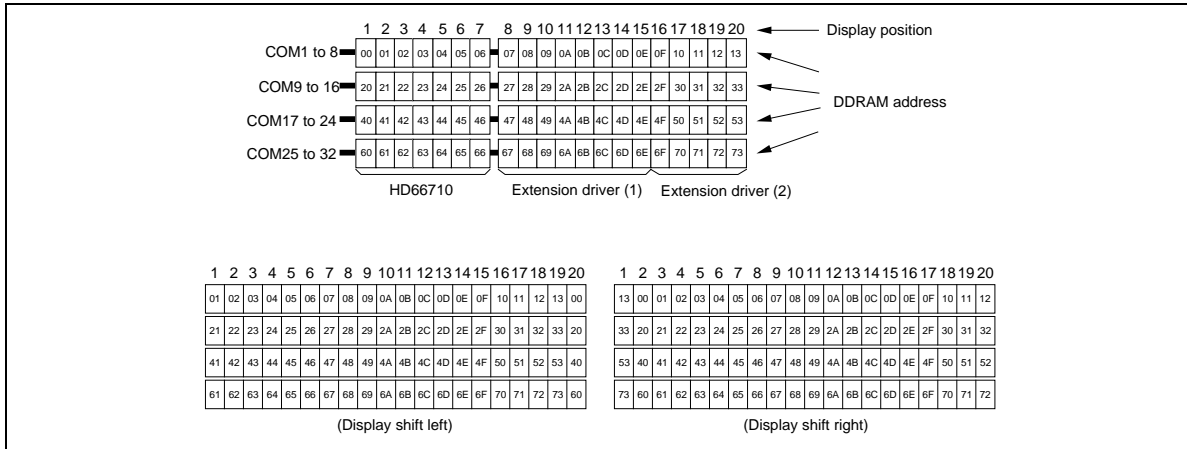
1 2 3 4 5 6 7 8 9 10 11 12 13 14 15 16 17 18 19 20 Display position

| COM1 to 8 | 00 | 01 | 02 | 03 | 04 | 05 | 06 | 07 | 08 | 09 | 0A | 0B | 0C | 0D | 0E | 0F | 10 | 11 | 12 | 13 |
|---|---|---|---|---|---|---|---|---|---|---|---|---|---|---|---|---|---|---|---|---|
| COM9 to 16 | 20 | 21 | 22 | 23 | 24 | 25 | 26 | 27 | 28 | 29 | 2A | 2B | 2C | 2D | 2E | 2F | 30 | 31 | 32 | 33 |
| COM17 to 24 | 40 | 41 | 42 | 43 | 44 | 45 | 46 | 47 | 48 | 49 | 4A | 4B | 4C | 4D | 4E | 4F | 50 | 51 | 52 | 53 |
| COM25 to 32 | 60 | 61 | 62 | 63 | 64 | 65 | 66 | 67 | 68 | 69 | 6A | 6B | 6C | 6D | 6E | 6F | 70 | 71 | 72 | 73 |

DDRAM address

HD66710 Extension driver (1) Extension driver (2)

1 2 3 4 5 6 7 8 9 10 11 12 13 14 15 16 17 18 19 20

| 01 | 02 | 03 | 04 | 05 | 06 | 07 | 08 | 09 | 0A | 0B | 0C | 0D | 0E | 0F | 10 | 11 | 12 | 13 | 00 |
|---|---|---|---|---|---|---|---|---|---|---|---|---|---|---|---|---|---|---|---|
| 21 | 22 | 23 | 24 | 25 | 26 | 27 | 28 | 29 | 2A | 2B | 2C | 2D | 2E | 2F | 30 | 31 | 32 | 33 | 20 |
| 41 | 42 | 43 | 44 | 45 | 46 | 47 | 48 | 49 | 4A | 4B | 4C | 4D | 4E | 4F | 50 | 51 | 52 | 53 | 40 |
| 61 | 62 | 63 | 64 | 65 | 66 | 67 | 68 | 69 | 6A | 6B | 6C | 6D | 6E | 6F | 70 | 71 | 72 | 73 | 60 |

(Display shift left)

1 2 3 4 5 6 7 8 9 10 11 12 13 14 15 16 17 18 19 20

| 13 | 00 | 01 | 02 | 03 | 04 | 05 | 06 | 07 | 08 | 09 | 0A | 0B | 0C | 0D | 0E | 0F | 10 | 11 | 12 |
|---|---|---|---|---|---|---|---|---|---|---|---|---|---|---|---|---|---|---|---|
| 33 | 20 | 21 | 22 | 23 | 24 | 25 | 26 | 27 | 28 | 29 | 2A | 2B | 2C | 2D | 2E | 2F | 30 | 31 | 32 |
| 53 | 40 | 41 | 42 | 43 | 44 | 45 | 46 | 47 | 48 | 49 | 4A | 4B | 4C | 4D | 4E | 4F | 50 | 51 | 52 |
| 73 | 60 | 61 | 62 | 63 | 64 | 65 | 66 | 67 | 68 | 69 | 6A | 6B | 6C | 6D | 6E | 6F | 70 | 71 | 72 |

(Display shift right)